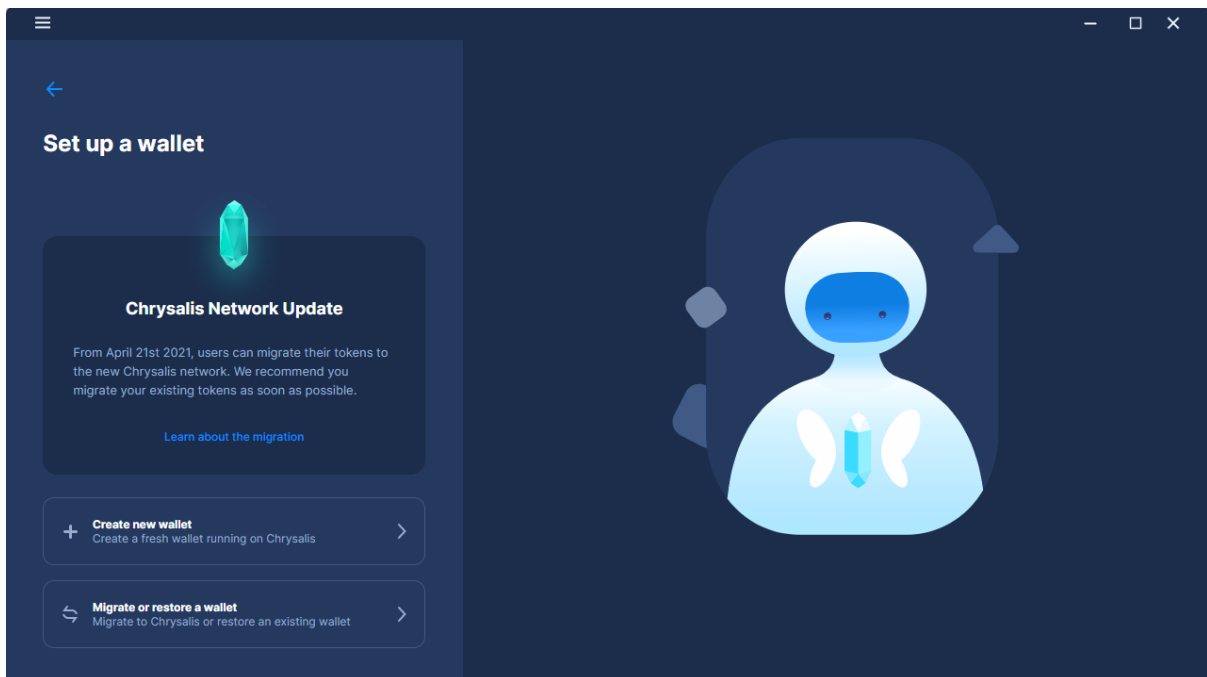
Set up a wallet

Chrysalis Network Update

From April 21st 2021, users can migrate their tokens to the new Chrysalis network. We recommend you migrate your existing tokens as soon as possible.

Learn about the migration

Create new wallet
Create a fresh wallet running on Chrysalis

Migrate or restore a wallet
Migrate to Chrysalis or restore an existing wallet